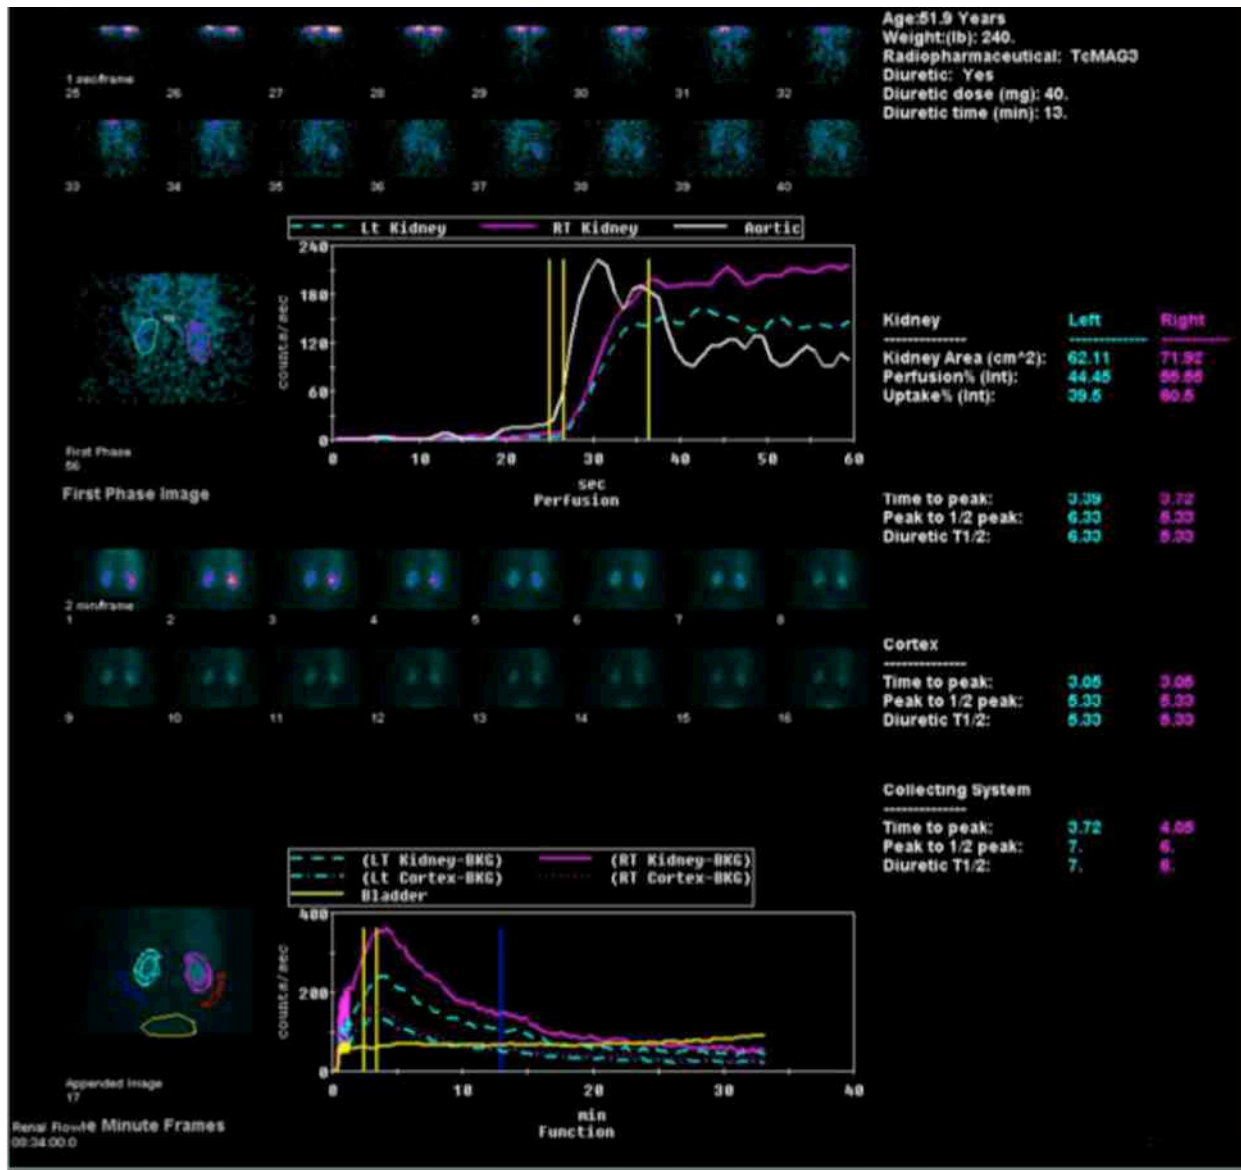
1 sec/frame
25 26 27 28 29 30 31 32
33 34 35 36 37 38 39 40

Age:51.9 Years
Weight:(lb): 240.
Radiopharmaceutical: TcMAG3
Diuretic: Yes
Diuretic dose (mg): 40.
Diuretic time (min): 13.

Lt Kidney RT Kidney Aortic

240
180
120
60
0
counts/sec
0 10 20 30 40 50 60
sec
Perfusion

First Phase
56
First Phase Image

| Kidney | Left | Right |
|---|---|---|
| Kidney Area (cm^2): | 62.11 | 71.92 |
| Perfusion% (Int): | 44.45 | 55.55 |
| Uptake% (Int): | 39.5 | 60.5 |

| | | |
|---|---|---|
| Time to peak: | 3.39 | 3.72 |
| Peak to 1/2 peak: | 6.33 | 5.33 |
| Diuretic T1/2: | 6.33 | 5.33 |

2 min/frame
1 2 3 4 5 6 7 8
9 10 11 12 13 14 15 16

Cortex

| | | |
|---|---|---|
| Time to peak: | 3.05 | 3.05 |
| Peak to 1/2 peak: | 5.33 | 5.33 |
| Diuretic T1/2: | 5.33 | 5.33 |

Collecting System

| | | |
|---|---|---|
| Time to peak: | 3.72 | 4.05 |
| Peak to 1/2 peak: | 7. | 6. |
| Diuretic T1/2: | 7. | 6. |

(LT Kidney-BKG) (RT Kidney-BKG)
(Lt Cortex-BKG) (RT Cortex-BKG)
Bladder

400
200
0
counts/sec
0 10 20 30 40
min
Function

Appended Image
17

Renal Flow Minute Frames
00:34:00.0